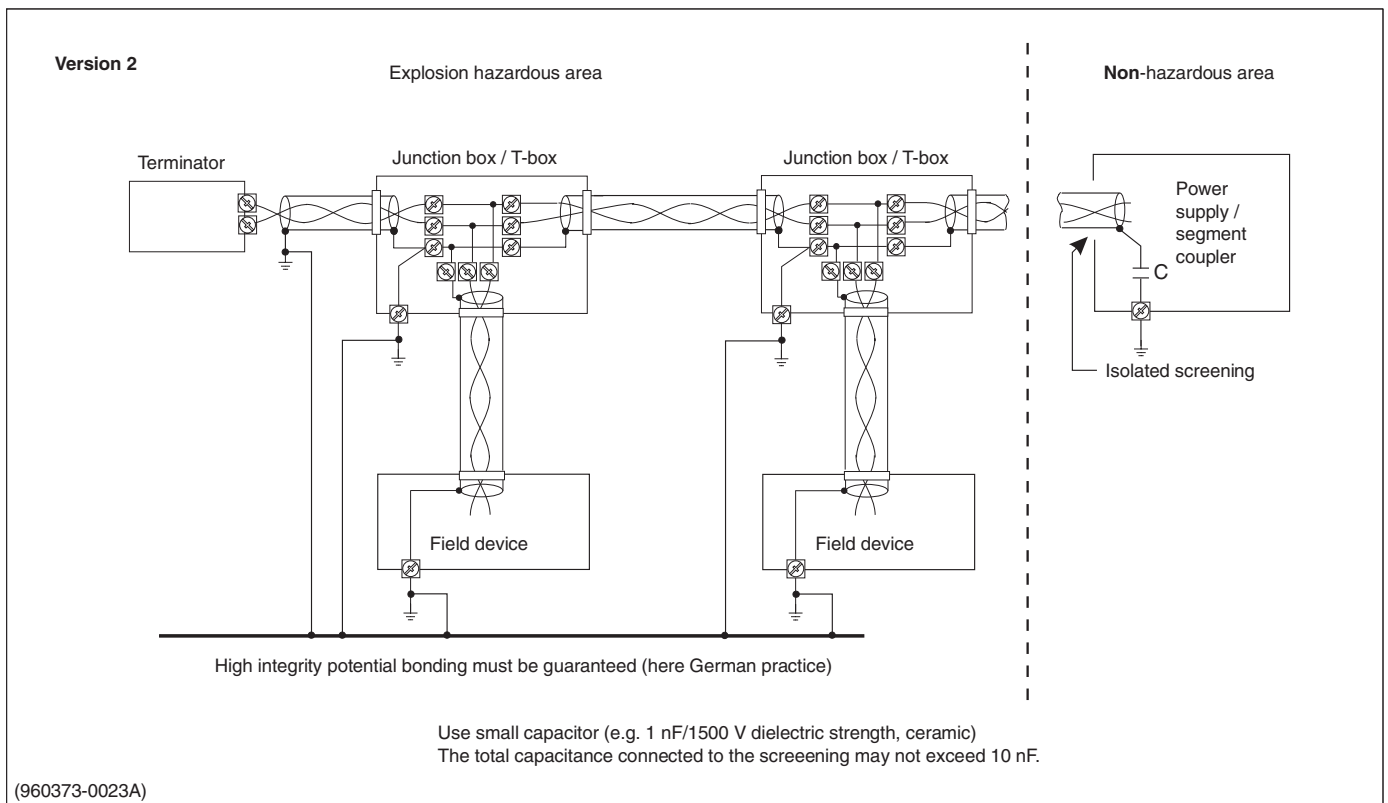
Version 2

Explosion hazardous area

Non-hazardous area

Terminator

Junction box / T-box

Junction box / T-box

Power supply / segment coupler

C

Isolated screening

Field device

Field device

High integrity potential bonding must be guaranteed (here German practice)

Use small capacitor (e.g. 1 nF/1500 V dielectric strength, ceramic)
The total capacitance connected to the screeening may not exceed 10 nF.

(960373-0023A)